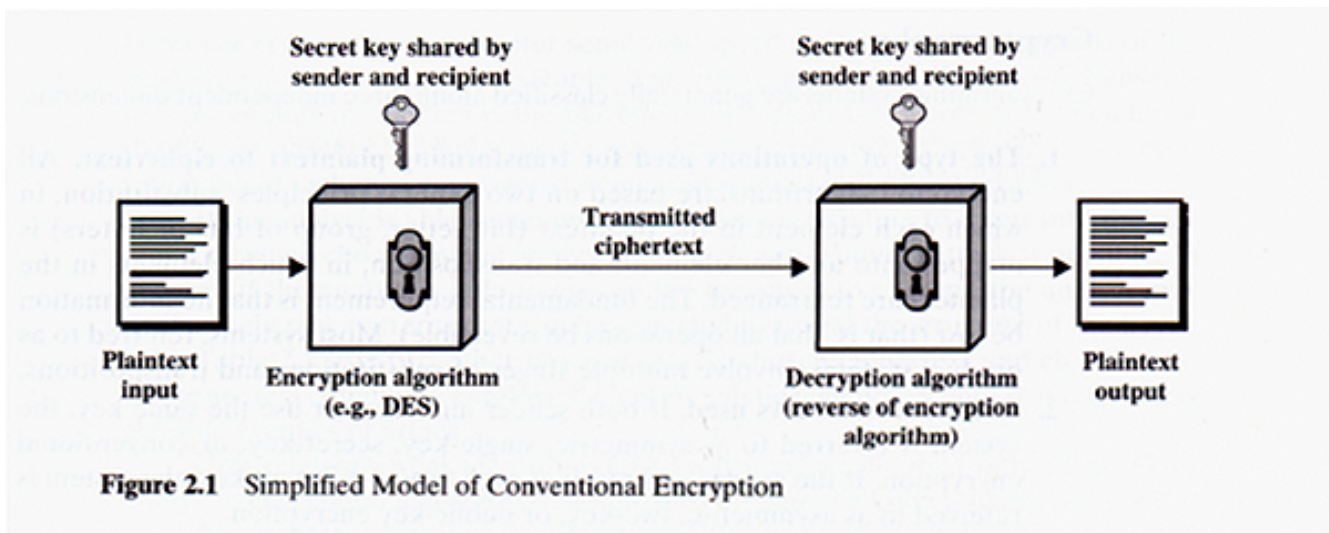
Secret key shared by sender and recipient

Secret key shared by sender and recipient

Transmitted ciphertext

Plaintext input

Encryption algorithm (e.g., DES)

Decryption algorithm (reverse of encryption algorithm)

Plaintext output

Figure 2.1 Simplified Model of Conventional Encryption